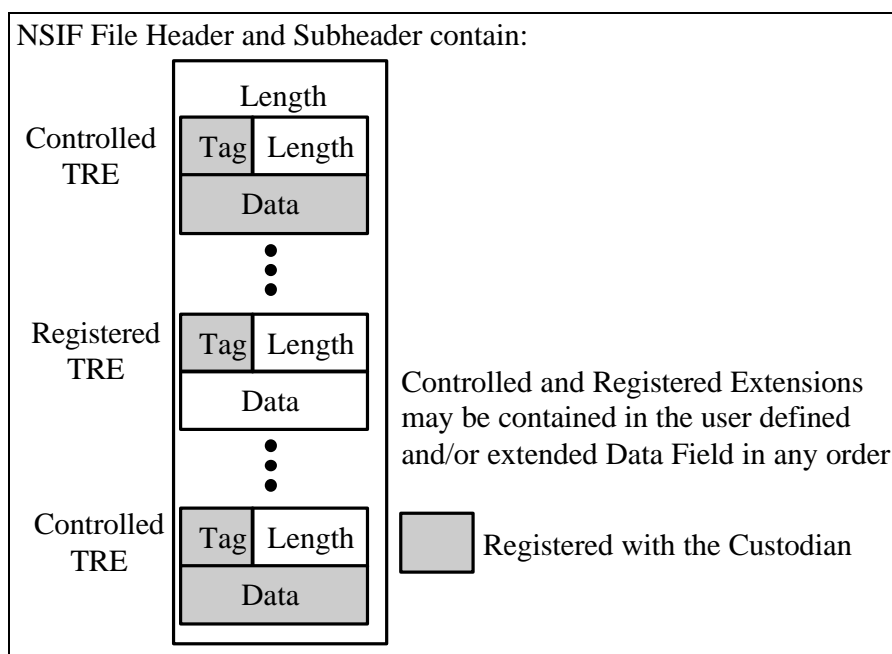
NSIF File Header and Subheader contain:

Length

Controlled TRE

Tag Length

Data

Registered TRE

Tag Length

Data

Controlled TRE

Tag Length

Data

Controlled and Registered Extensions may be contained in the user defined and/or extended Data Field in any order

Registered with the Custodian